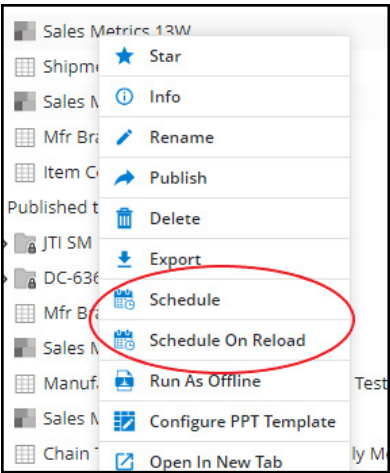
Sales Metrics 13W
Shipme
Sales M
Mfr Bra
Item Co
Published t
JTI SM
DC-636
Mfr Bra
Sales M
Manufa
Sales M
Chain T

Star
Info
Rename
Publish
Delete
Export
Schedule
Schedule On Reload
Run As Offline
Configure PPT Template
Open In New Tab

Test
ly M